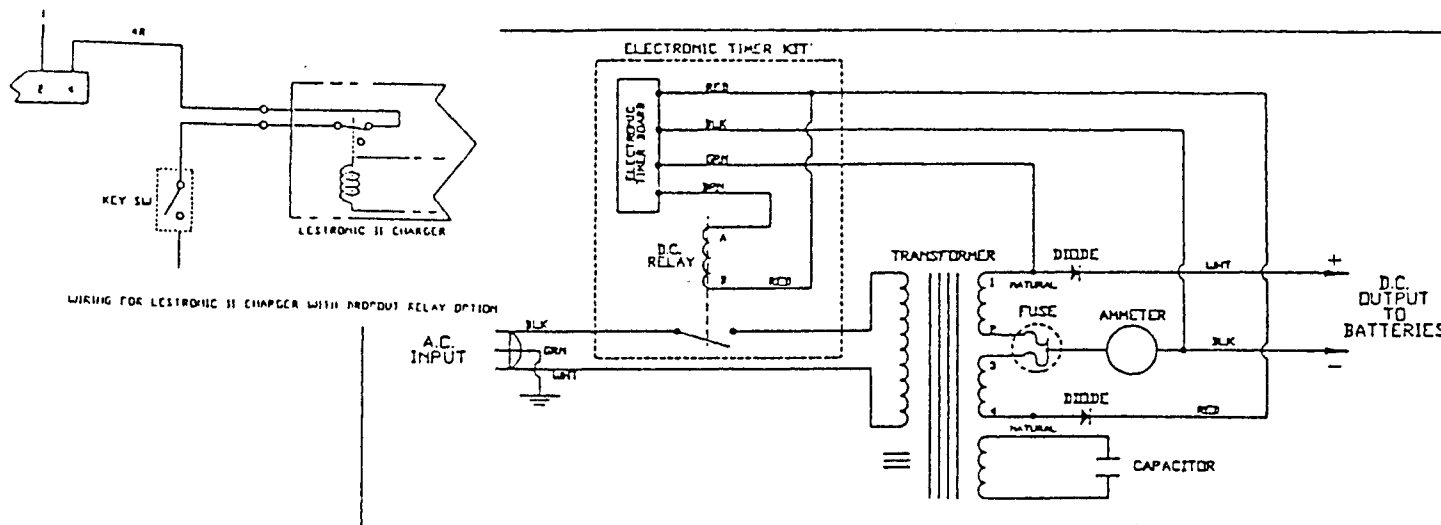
1

4R

2 4

KEY SW

LESTRONIC II CHARGER

WIRING FOR LESTRONIC II CHARGER WITH DROPOUT RELAY OPTION

ELECTRONIC TIMER KIT

ELECTRONIC TIMER BOARD

RED

BLK

GRN

BRN

D.C. RELAY

A

B

RED

A.C. INPUT

BLK

GRN

WHT

TRANSFORMER

1

NATURAL

2

3

4

NATURAL

DIODE

FUSE

AMMETER

DIODE

WHT

BLK

RED

CAPACITOR

+

−

D.C. OUTPUT TO BATTERIES